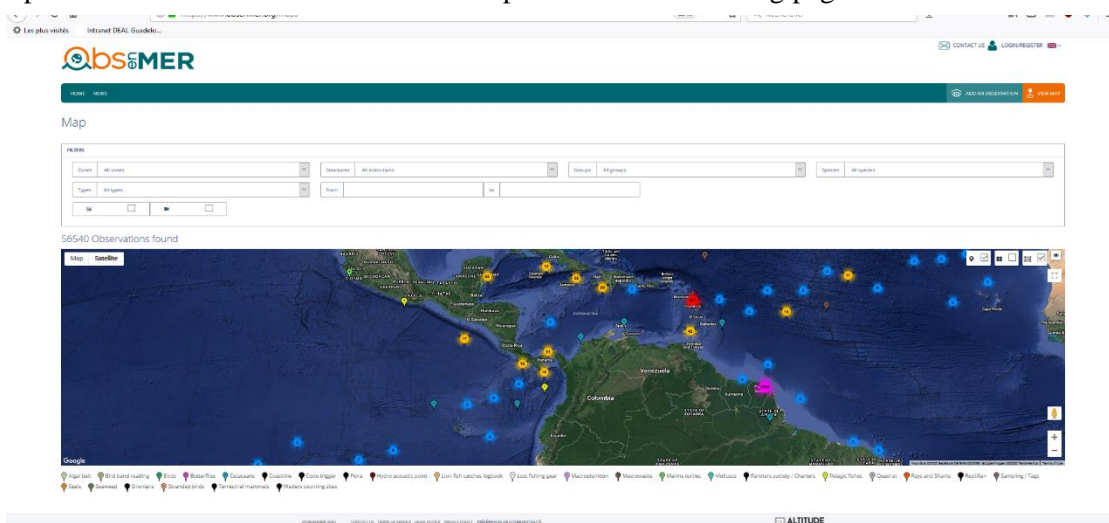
Les plus visités   Intranet DEAL Guadelo...

ObsenMER

CONTACT US   LOGIN/REGISTER

HOME   NEWS

ADD AN OBSERVATION   VIEW MAP

Map

FILTERS

Zones   All zones

Structures   All institutions

Groups   All groups

Species   All species

Types   All types

From

to

56540 Observations found

Map   Satellite

Venezuela

Colombia

Google

Algal bed   Bird band reading   Birds   Butterflies   Cetaceans   Coastline   Coral trigger   Flora   Hydro acoustic point   Lion fish catches logbook   Lost fishing gear   Macroplankton   Macrowaste   Marine turtles   Molluscs   Partners society / Charters   Pelagic fishes   Pinnipeds   Rays and Sharks   Reptilian   Sampling / Tags   Seals   Seaweed   Sirenians   Stranded birds   Terrestrial mammals   Waders counting sites

ALTITUDE